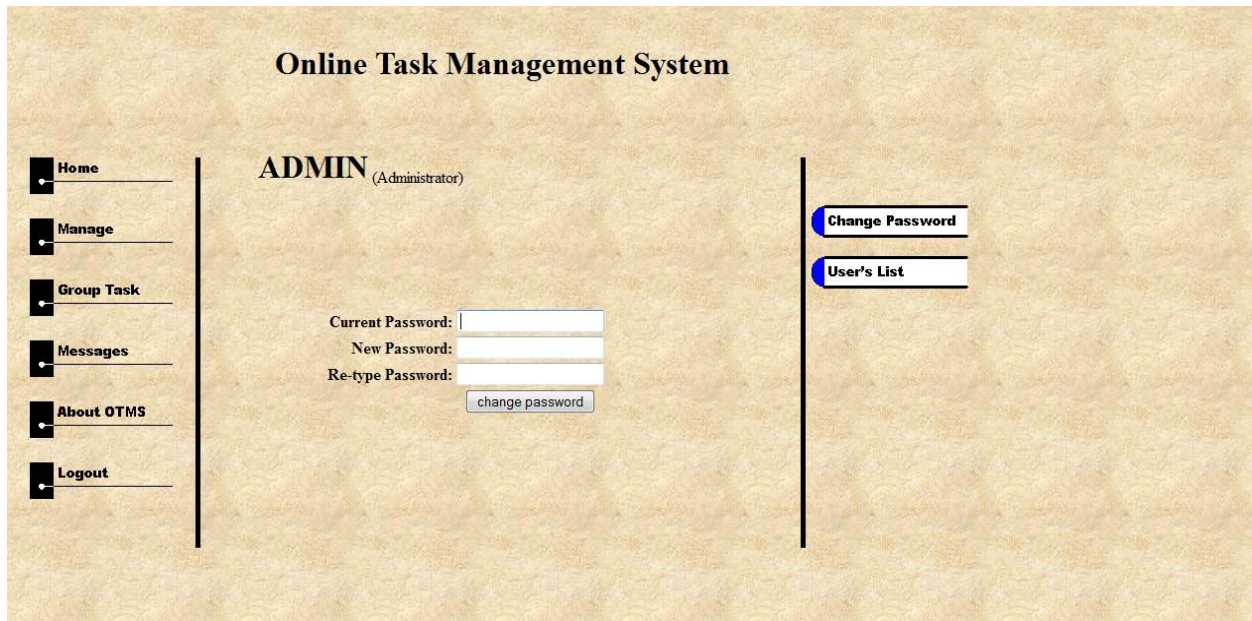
Online Task Management System

Home

Manage

Group Task

Messages

About OTMS

Logout

ADMIN (Administrator)

Current Password:
New Password:
Re-type Password:
change password

Change Password

User's List